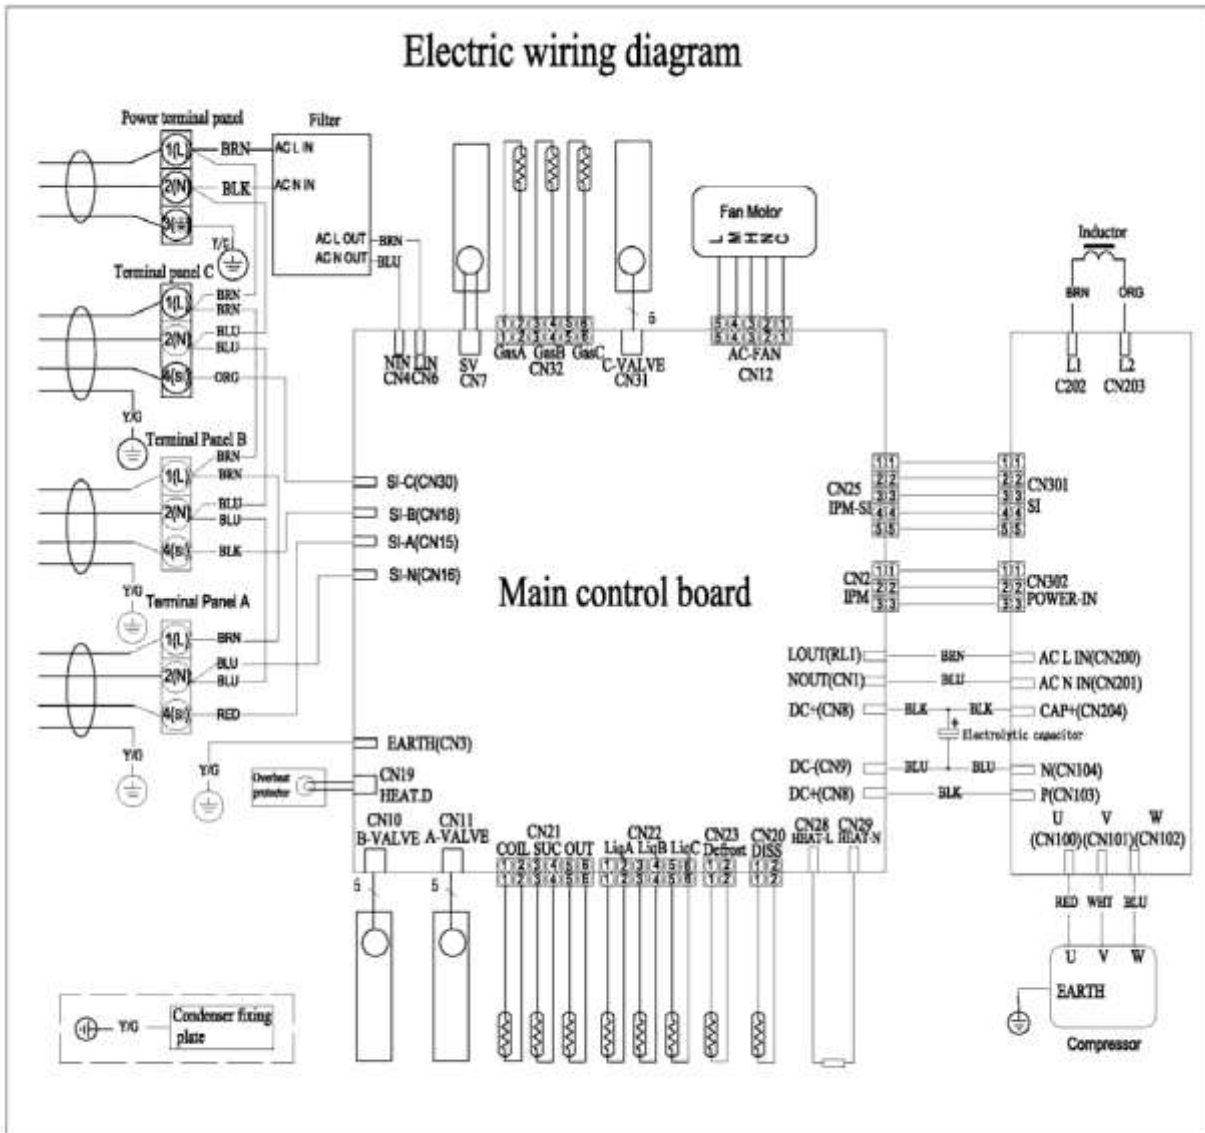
Electric wiring diagram

Power terminal panel
1(L)
2(N)
3(⏚)
BRN
BLK
Filter
AC L IN
AC N IN
AC L OUT
AC N OUT
BRN
BLU
Y/G

Terminal panel C
1(L)
2(N)
4(S)
BRN
BRN
BLU
BLU
ORG
Y/G

Terminal Panel B
1(L)
2(N)
4(S)
BRN
BRN
BLU
BLU
BLK
Y/G

Terminal Panel A
1(L)
2(N)
4(S)
BRN
BLU
BLU
RED
Y/G

Y/G
Overheat protector

N IN
CN4
L IN
CN6
SV
CN7
GasA GasB GasC
CN32
C-VALVE
CN31
5
Fan Motor
AC-FAN
CN12

Inductor
BRN
ORG
L1
C202
L2
CN203

SI-C(CN30)
SI-B(CN18)
SI-A(CN15)
SI-N(CN16)

Main control board

CN25
IPM-SI
CN301
SI
CN2
IPM
CN302
POWER-IN

LOUT(RL1)
NOUT(CN1)
DC+(CN8)
DC-(CN9)
DC+(CN8)
BRN
BLU
BLK
BLK
BLU
BLU
BLK
Electrolytic capacitor
AC L IN(CN200)
AC N IN(CN201)
CAP+(CN204)
N(CN104)
P(CN103)

EARTH(CN3)
CN19
HEAT.D

CN10
B-VALVE
CN11
A-VALVE
5
5
CN21
COIL SUC OUT
CN22
LiqA LiqB LiqC
CN23
Defrost
CN20
DISS
CN28
HEAT-L
CN29
HEAT-N

U
(CN100)
V
(CN101)
W
(CN102)
RED
WHT
BLU
U V W
EARTH
Compressor

Y/G
Condenser fixing plate